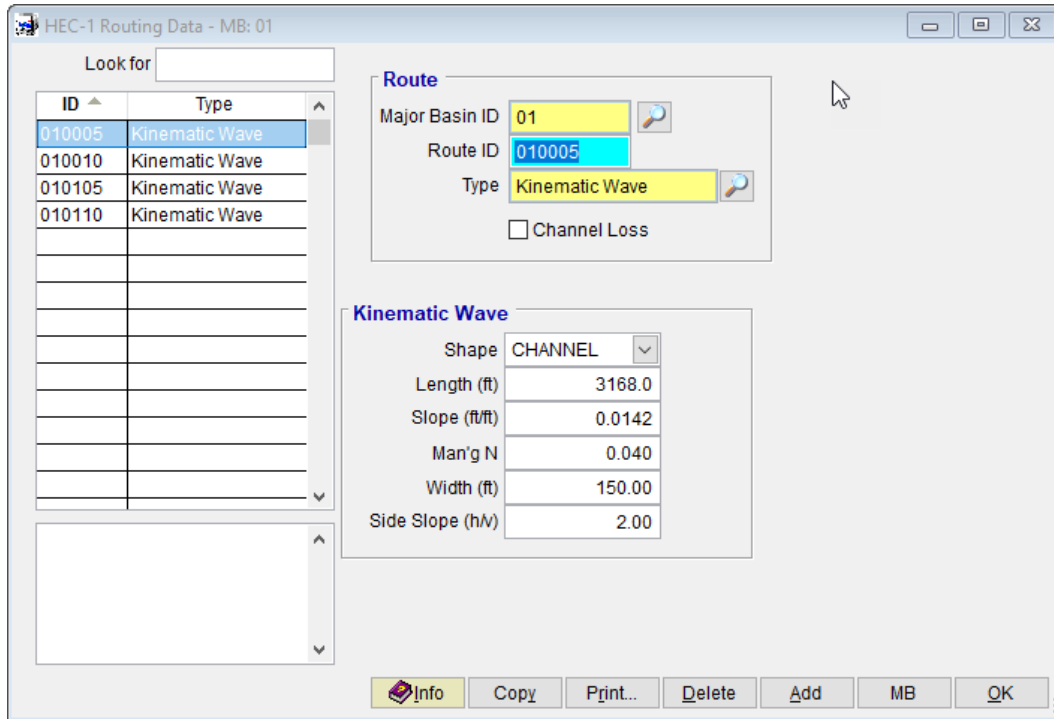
HEC-1 Routing Data - MB: 01

Look for

| ID | Type |
|---|---|
| 010005 | Kinematic Wave |
| 010010 | Kinematic Wave |
| 010105 | Kinematic Wave |
| 010110 | Kinematic Wave |

Route
Major Basin ID 01
Route ID 010005
Type Kinematic Wave
Channel Loss

Kinematic Wave
Shape CHANNEL
Length (ft) 3168.0
Slope (ft/ft) 0.0142
Man'g N 0.040
Width (ft) 150.00
Side Slope (h/v) 2.00

Info Copy Print... Delete Add MB OK